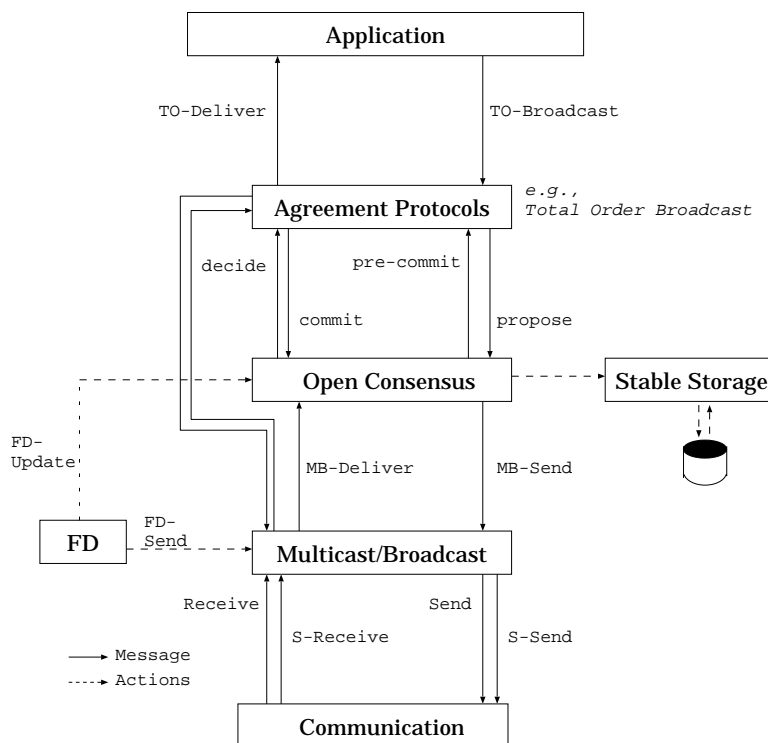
Application

TO-Deliver

TO-Broadcast

Agreement Protocols

e.g., Total Order Broadcast

decide

pre-commit

commit

propose

Open Consensus

Stable Storage

FD-Update

MB-Deliver

MB-Send

FD

FD-Send

Multicast/Broadcast

Receive

S-Receive

Send

S-Send

Message

Actions

Communication